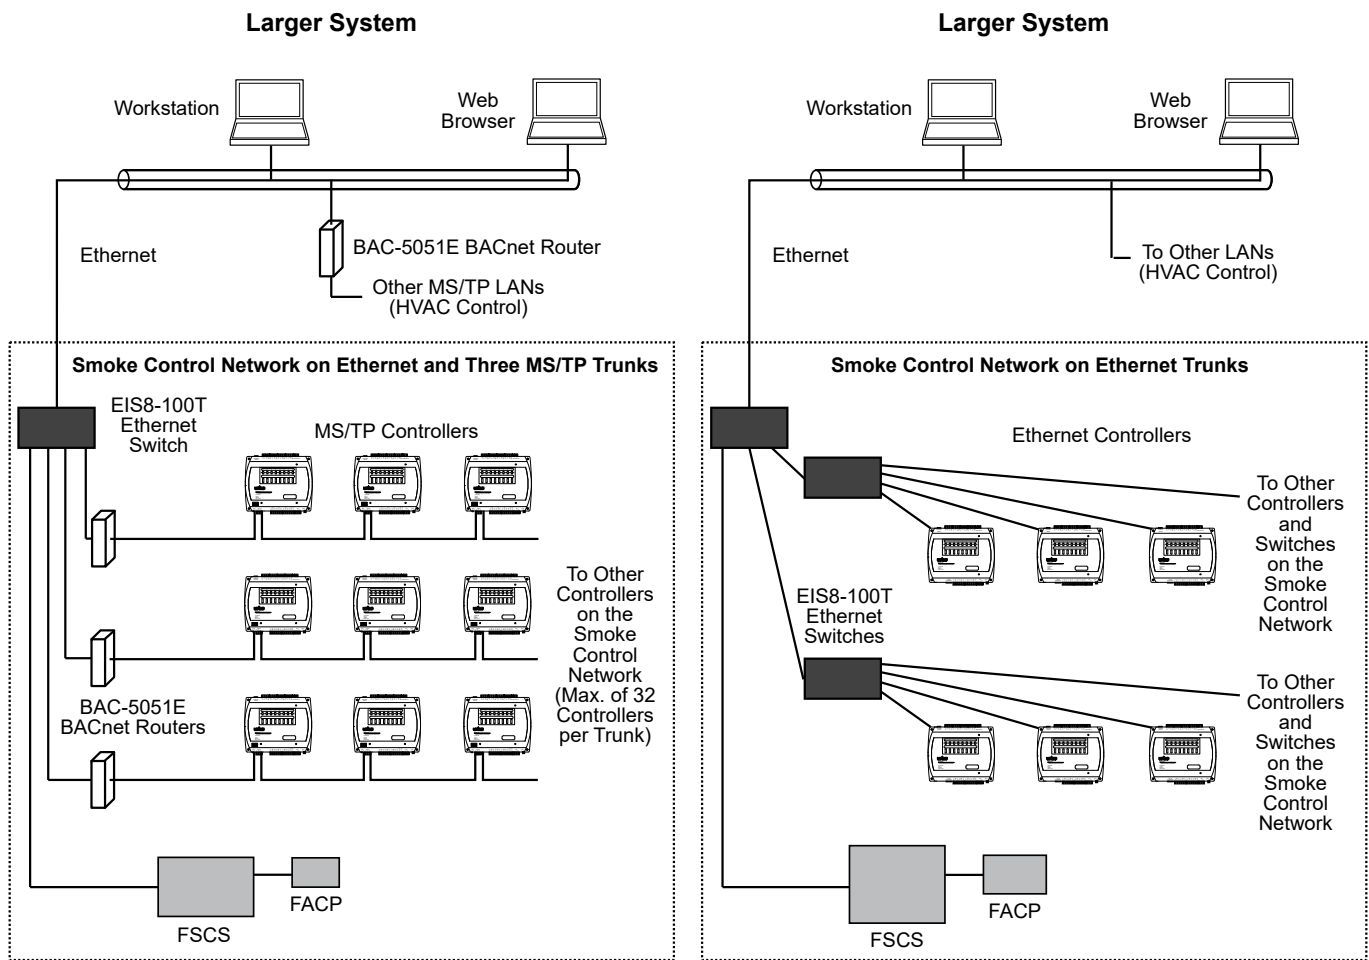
Larger System

Workstation

Web Browser

Ethernet

BAC-5051E BACnet Router

Other MS/TP LANs (HVAC Control)

Smoke Control Network on Ethernet and Three MS/TP Trunks

EIS8-100T Ethernet Switch

MS/TP Controllers

To Other Controllers on the Smoke Control Network (Max. of 32 Controllers per Trunk)

BAC-5051E BACnet Routers

FACP

FSCS

Larger System

Workstation

Web Browser

Ethernet

To Other LANs (HVAC Control)

Smoke Control Network on Ethernet Trunks

Ethernet Controllers

To Other Controllers and Switches on the Smoke Control Network

EIS8-100T Ethernet Switches

To Other Controllers and Switches on the Smoke Control Network

FACP

FSCS